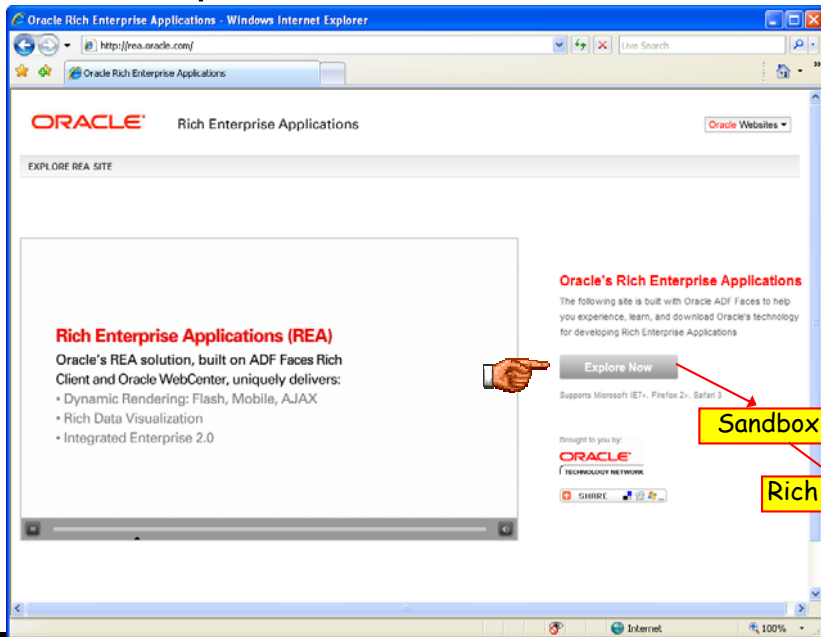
Oracle Rich Enterprise Applications - Windows Internet Explorer

http://rea.oracle.com/

Live Search

Oracle Rich Enterprise Applications

ORACLE Rich Enterprise Applications

Oracle Websites

EXPLORE REA SITE

Rich Enterprise Applications (REA)

Oracle's REA solution, built on ADF Faces Rich Client and Oracle WebCenter, uniquely delivers:

• Dynamic Rendering: Flash, Mobile, AJAX
• Rich Data Visualization
• Integrated Enterprise 2.0

Oracle's Rich Enterprise Applications

The following site is built with Oracle ADF Faces to help you experience, learn, and download Oracle's technology for developing Rich Enterprise Applications

Explore Now

Supports Microsoft IE7+, Firefox 2+, Safari 3

Sandbox

Brought to you by:

ORACLE TECHNOLOGY NETWORK

SHARE

Rich

Internet

100%